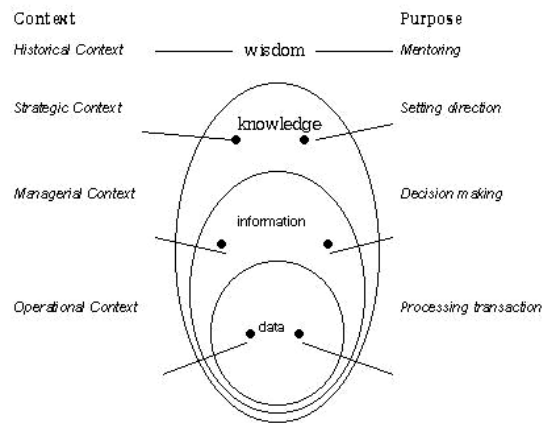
Context

Purpose

Historical Context

wisdom

Mentoring

Strategic Context

knowledge

Setting direction

Managerial Context

information

Decision making

Operational Context

data

Processing transaction